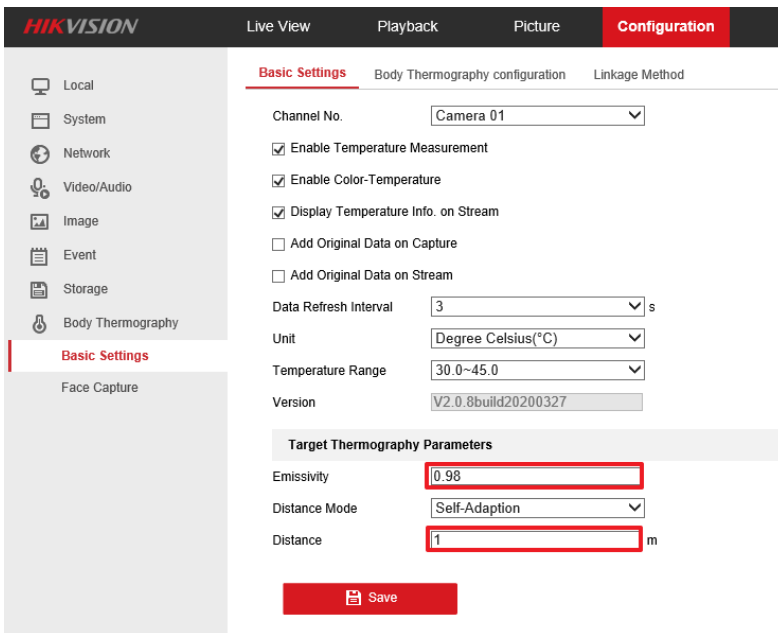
HIKVISION
Live View
Playback
Picture
Configuration

Local
System
Network
Video/Audio
Image
Event
Storage
Body Thermography
Basic Settings
Face Capture

Basic Settings
Body Thermography configuration
Linkage Method

Channel No. Camera 01
☑ Enable Temperature Measurement
☑ Enable Color-Temperature
☑ Display Temperature Info. on Stream
☐ Add Original Data on Capture
☐ Add Original Data on Stream
Data Refresh Interval 3 s
Unit Degree Celsius(°C)
Temperature Range 30.0~45.0
Version V2.0.8build20200327

Target Thermography Parameters
Emissivity 0.98
Distance Mode Self-Adaption
Distance 1 m

Save